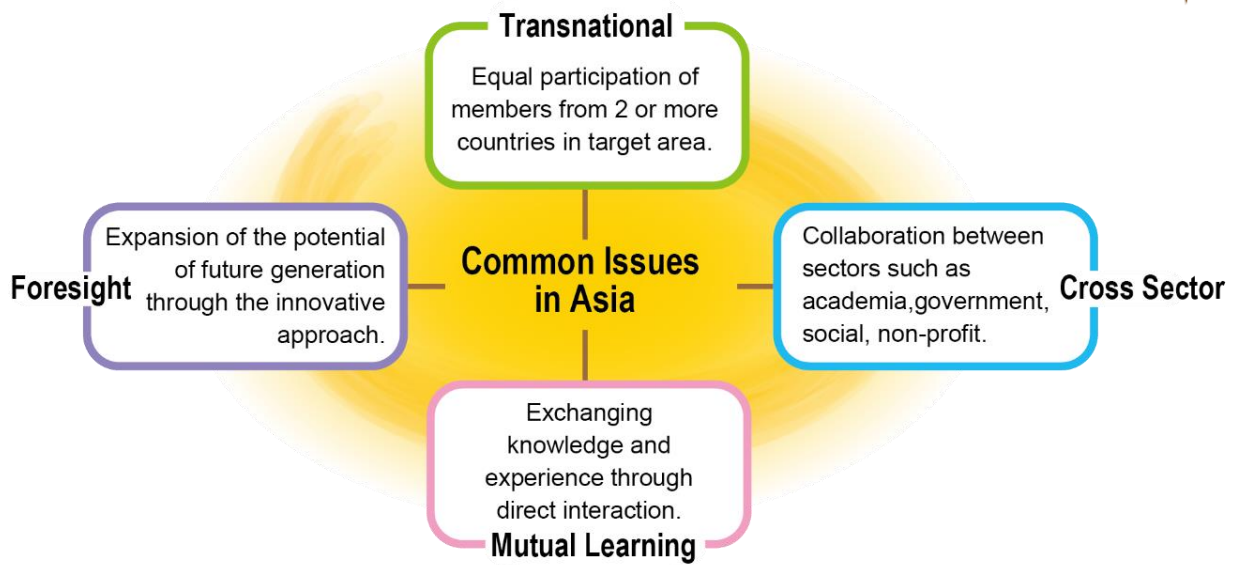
Transnational

Equal participation of members from 2 or more countries in target area.

Foresight

Expansion of the potential of future generation through the innovative approach.

Common Issues in Asia

Collaboration between sectors such as academia,government, social, non-profit.

Cross Sector

Exchanging knowledge and experience through direct interaction.

Mutual Learning